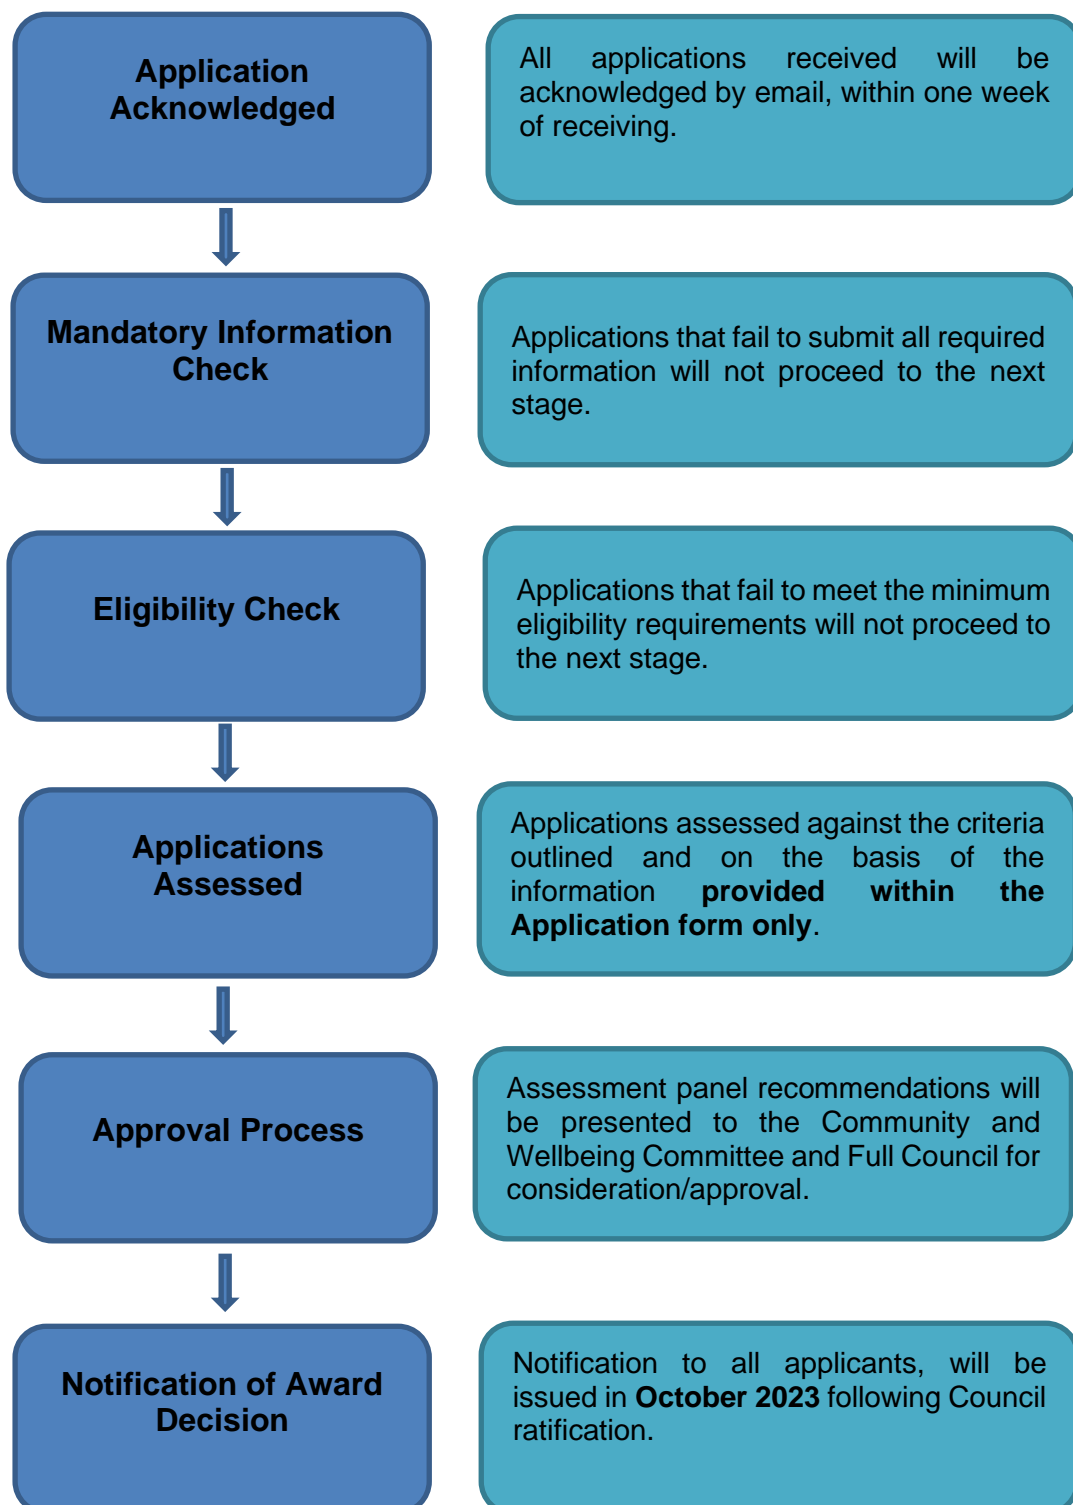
Application Acknowledged

All applications received will be acknowledged by email, within one week of receiving.

Mandatory Information Check

Applications that fail to submit all required information will not proceed to the next stage.

Eligibility Check

Applications that fail to meet the minimum eligibility requirements will not proceed to the next stage.

Applications Assessed

Applications assessed against the criteria outlined and on the basis of the information **provided within the Application form only**.

Approval Process

Assessment panel recommendations will be presented to the Community and Wellbeing Committee and Full Council for consideration/approval.

Notification of Award Decision

Notification to all applicants, will be issued in **October 2023** following Council ratification.